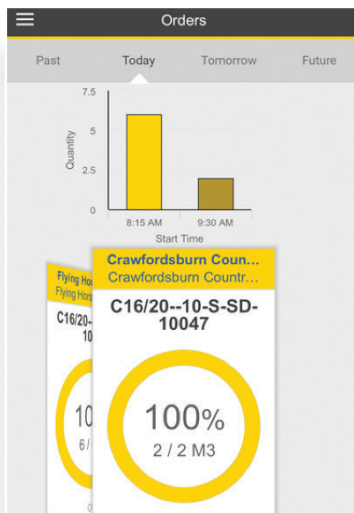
Orders

Past
Today
Tomorrow
Future

7.5
5
2.5
0
Quantity
8:15 AM
9:30 AM
Start Time

Flying Hor
Flying Hors
C16/20
10
10
6/

Crawfordsburn Coun...
Crawfordsburn Countr...
C16/20--10-S-SD-10047
100%
2 / 2 M3